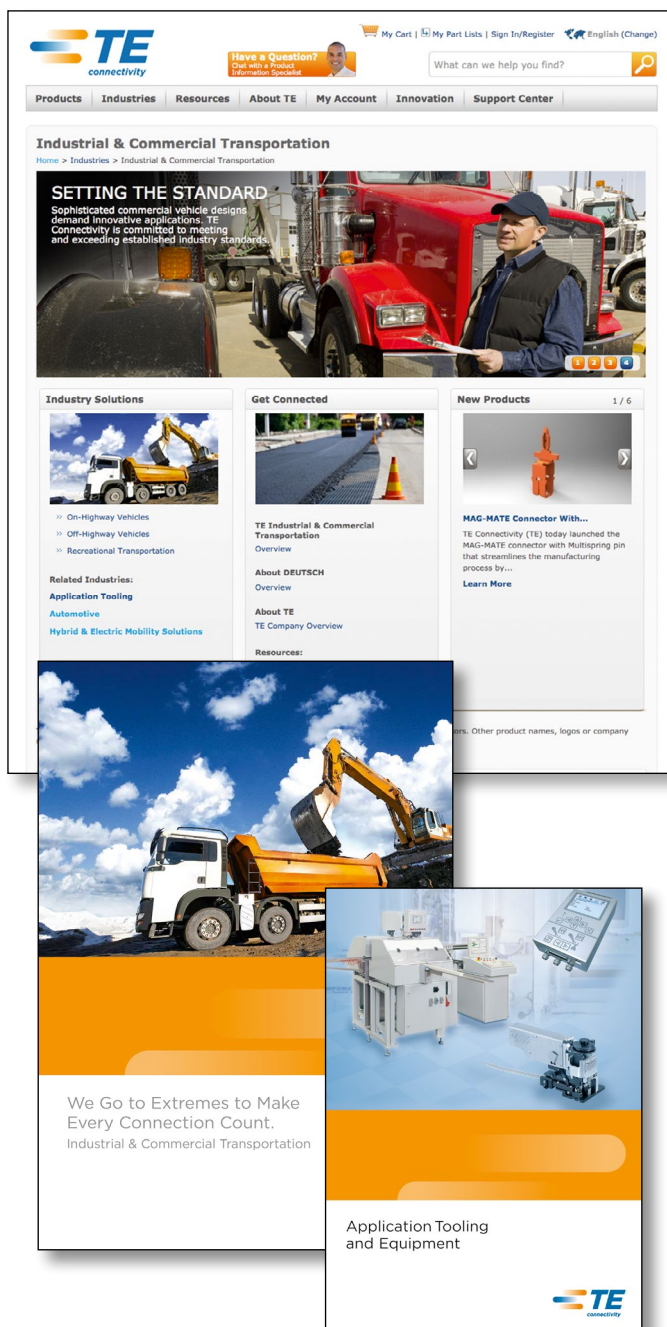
TE connectivity

Have a Question? Chat with a Product Information Specialist

My Cart | My Part Lists | Sign In/Register English (Change)

What can we help you find?

Products | Industries | Resources | About TE | My Account | Innovation | Support Center

Industrial & Commercial Transportation

Home > Industries > Industrial & Commercial Transportation

SETTING THE STANDARD

Sophisticated commercial vehicle designs demand innovative applications. TE Connectivity is committed to meeting and exceeding established industry standards.

1 2 3 4

Industry Solutions

» On-Highway Vehicles
» Off-Highway Vehicles
» Recreational Transportation

Related Industries:
Application Tooling
Automotive
Hybrid & Electric Mobility Solutions

Get Connected

TE Industrial & Commercial Transportation
Overview

About DEUTSCH
Overview

About TE
TE Company Overview

Resources:

New Products 1 / 6

MAG-MATE Connector With...

TE Connectivity (TE) today launched the MAG-MATE connector with Multispring pin that streamlines the manufacturing process by...

Learn More

ors. Other product names, logos or company

We Go to Extremes to Make Every Connection Count.
Industrial & Commercial Transportation

Application Tooling and Equipment

TE connectivity